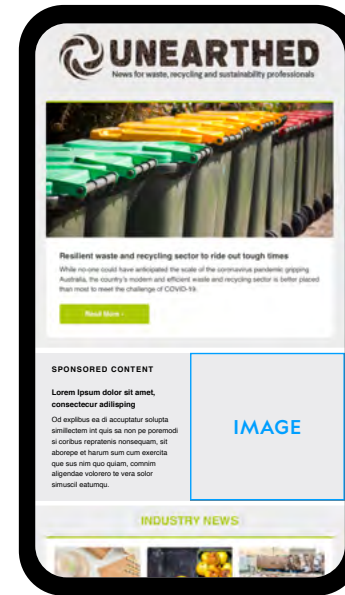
UNEARTHED
News for waste, recycling and sustainability professionals

Resilient waste and recycling sector to ride out tough times

While no-one could have anticipated the scale of the coronavirus pandemic gripping Australia, the country's modern and efficient waste and recycling sector is better placed than most to meet the challenge of COVID-19.

Read More ›

SPONSORED CONTENT

Lorem Ipsum dolor sit amet, consectecur adilisping

Od explibus ea di accuptatur solupta simillectem int quis sa non pe poremodi si coribus repratenis nonsequam, sit aborepe et harum sum cum exercita que sus nim quo quiam, comnim algendae volorero te vera solor simuscil eatumqu.

IMAGE

INDUSTRY NEWS